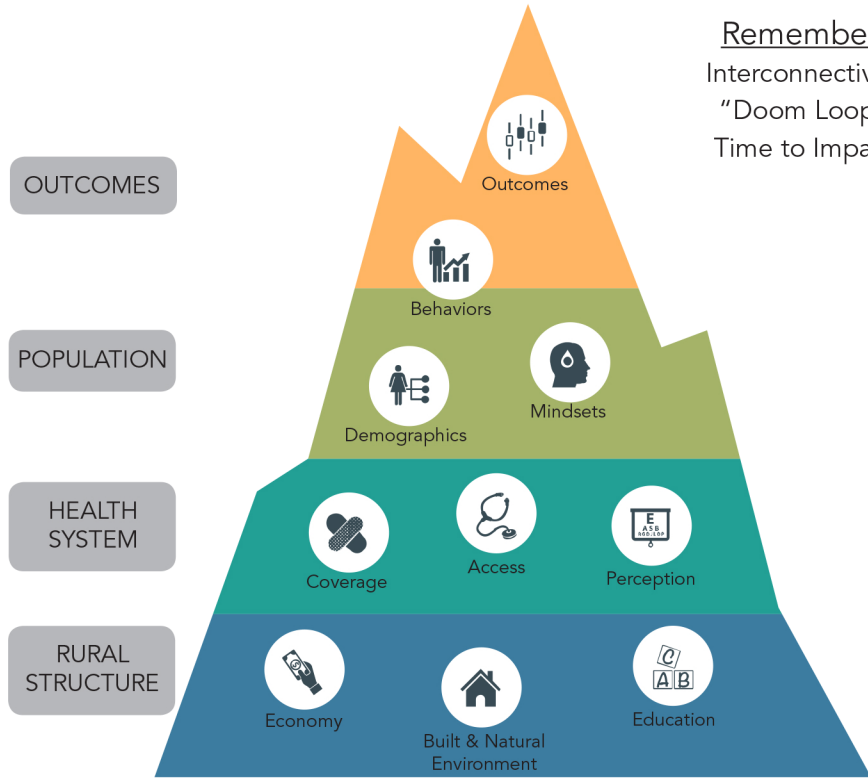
Remembe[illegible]
Interconnectiv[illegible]
"Doom Loop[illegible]
Time to Impa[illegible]

OUTCOMES

Outcomes

Behaviors

POPULATION

Demographics

Mindsets

HEALTH SYSTEM

Coverage

Access

Perception

E
A S B
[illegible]

RURAL STRUCTURE

Economy

Built & Natural Environment

Education

C
A B